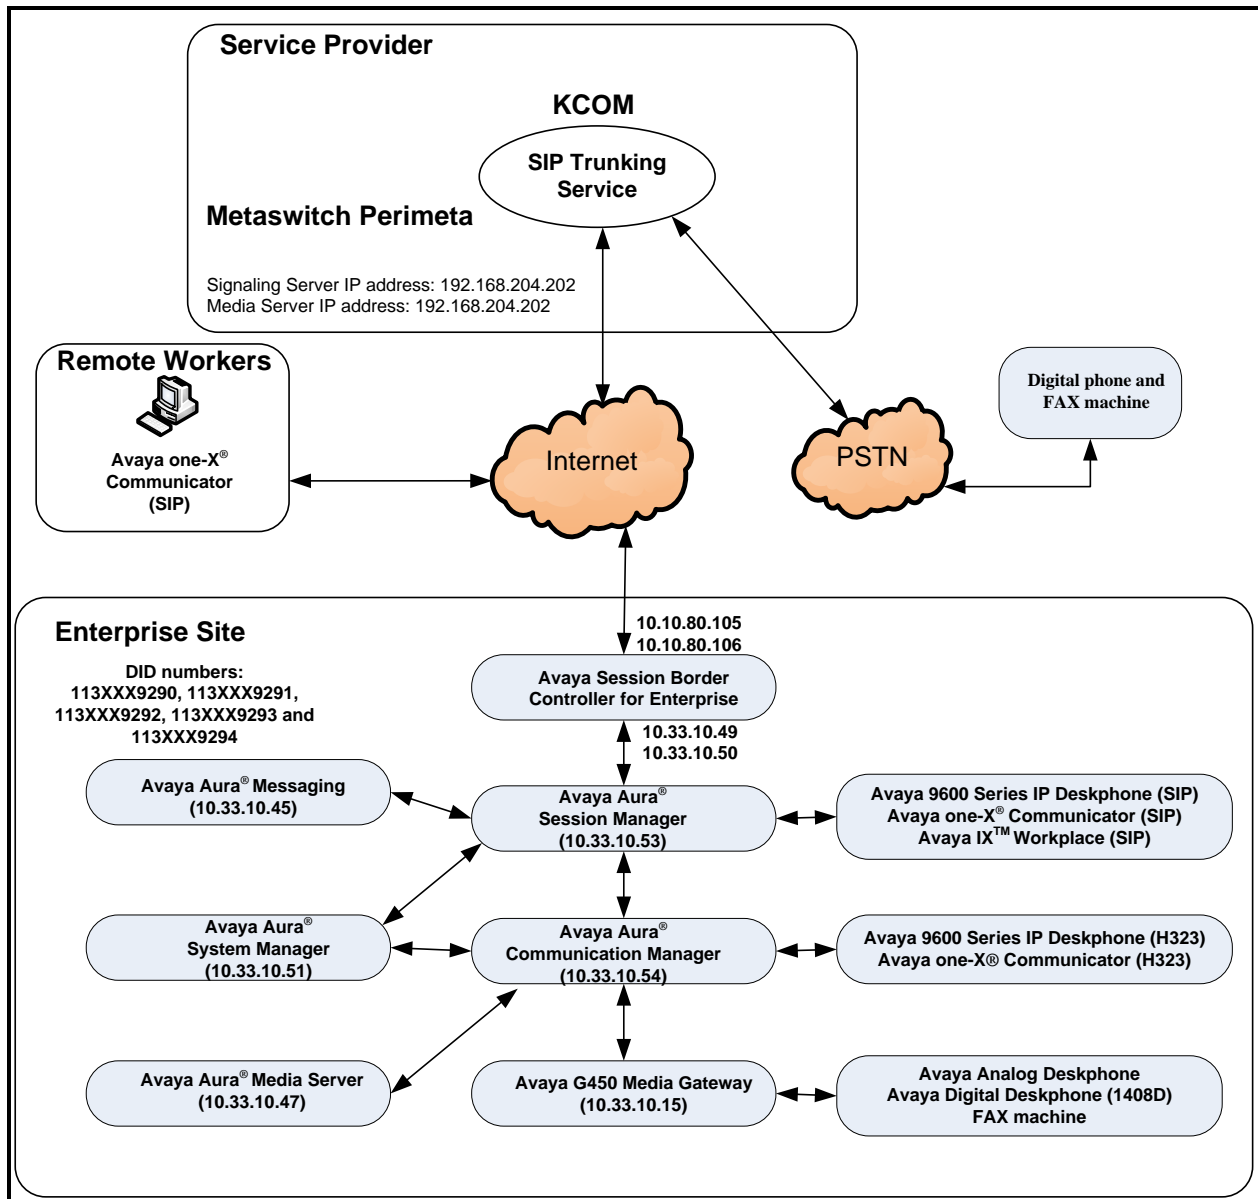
Service Provider

KCOM

SIP Trunking Service

Metaswitch Perimeta

Signaling Server IP address: 192.168.204.202
Media Server IP address: 192.168.204.202

Remote Workers

Avaya one-X® Communicator (SIP)

Internet

PSTN

Digital phone and FAX machine

Enterprise Site

10.10.80.105
10.10.80.106

DID numbers: 113XXX9290, 113XXX9291, 113XXX9292, 113XXX9293 and 113XXX9294

Avaya Session Border Controller for Enterprise

10.33.10.49
10.33.10.50

Avaya Aura® Messaging (10.33.10.45)

Avaya Aura® Session Manager (10.33.10.53)

Avaya 9600 Series IP Deskphone (SIP)
Avaya one-X® Communicator (SIP)
Avaya IX$^{TM}$ Workplace (SIP)

Avaya Aura® System Manager (10.33.10.51)

Avaya Aura® Communication Manager (10.33.10.54)

Avaya 9600 Series IP Deskphone (H323)
Avaya one-X® Communicator (H323)

Avaya Aura® Media Server (10.33.10.47)

Avaya G450 Media Gateway (10.33.10.15)

Avaya Analog Deskphone
Avaya Digital Deskphone (1408D)
FAX machine